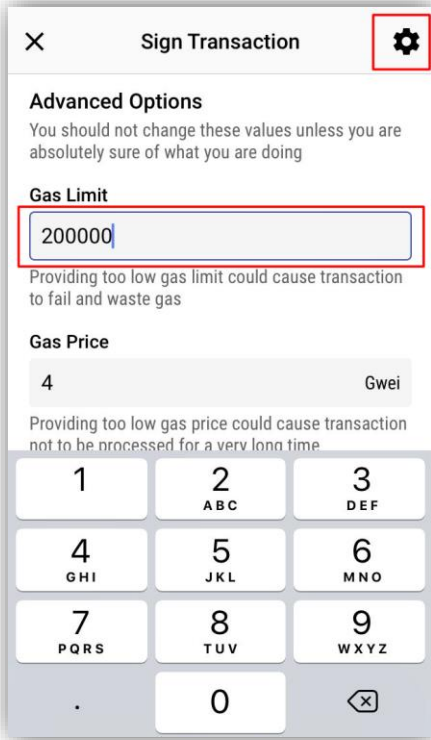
Sign Transaction

Advanced Options
You should not change these values unless you are absolutely sure of what you are doing

Gas Limit
200000
Providing too low gas limit could cause transaction to fail and waste gas

Gas Price
4 Gwei
Providing too low gas price could cause transaction not to be processed for a very long time

1
2 ABC
3 DEF
4 GHI
5 JKL
6 MNO
7 PQRS
8 TUV
9 WXYZ
.
0